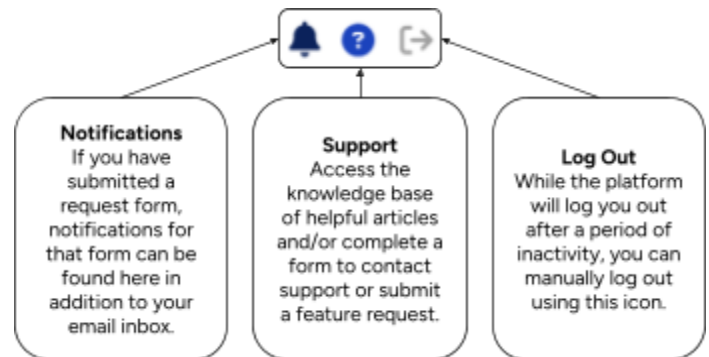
?

Notifications
If you have submitted a request form, notifications for that form can be found here in addition to your email inbox.

Support
Access the knowledge base of helpful articles and/or complete a form to contact support or submit a feature request.

Log Out
While the platform will log you out after a period of inactivity, you can manually log out using this icon.